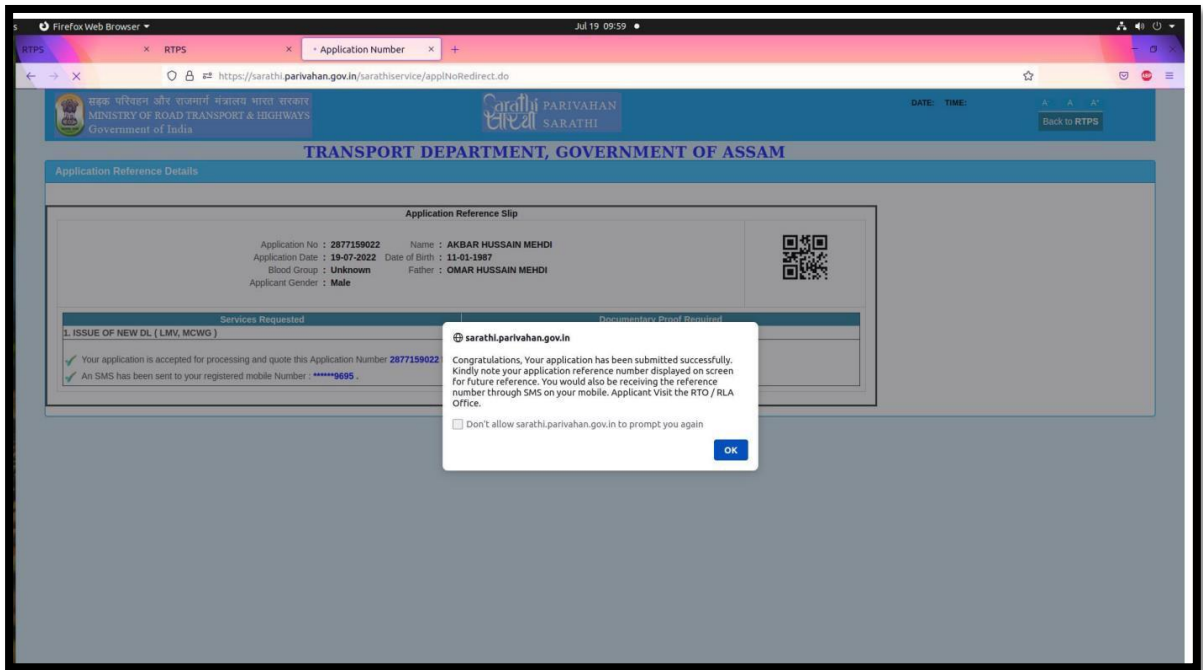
Firefox Web Browser ▾

Jul 19 09:59 ●

RTPS × RTPS × • Application Number × +

https://sarathi.parivahan.gov.in/sarathiservice/applNoRedirect.do

सड़क परिवहन और राजमार्ग मंत्रालय भारत सरकार
MINISTRY OF ROAD TRANSPORT & HIGHWAYS
Government of India

Sarathi PARIVAHAN
सारथी SARATHI

DATE: TIME:

A A A+

Back to RTPS

TRANSPORT DEPARTMENT, GOVERNMENT OF ASSAM

Application Reference Details

Application Reference Slip

Application No : 2877159022 Name : AKBAR HUSSAIN MEHDI
Application Date : 19-07-2022 Date of Birth : 11-01-1987
Blood Group : Unknown Father : OMAR HUSSAIN MEHDI
Applicant Gender : Male

| Services Requested | Documentary Proof Required |
|---|---|
| 1. ISSUE OF NEW DL ( LMV, MCWG ) | |

Your application is accepted for processing and quote this Application Number 2877159022

An SMS has been sent to your registered mobile Number : ******9695 .

sarathi.parivahan.gov.in

Congratulations, Your application has been submitted successfully. Kindly note your application reference number displayed on screen for future reference. You would also be receiving the reference number through SMS on your mobile. Applicant Visit the RTO / RLA Office.

Don't allow sarathi.parivahan.gov.in to prompt you again

OK